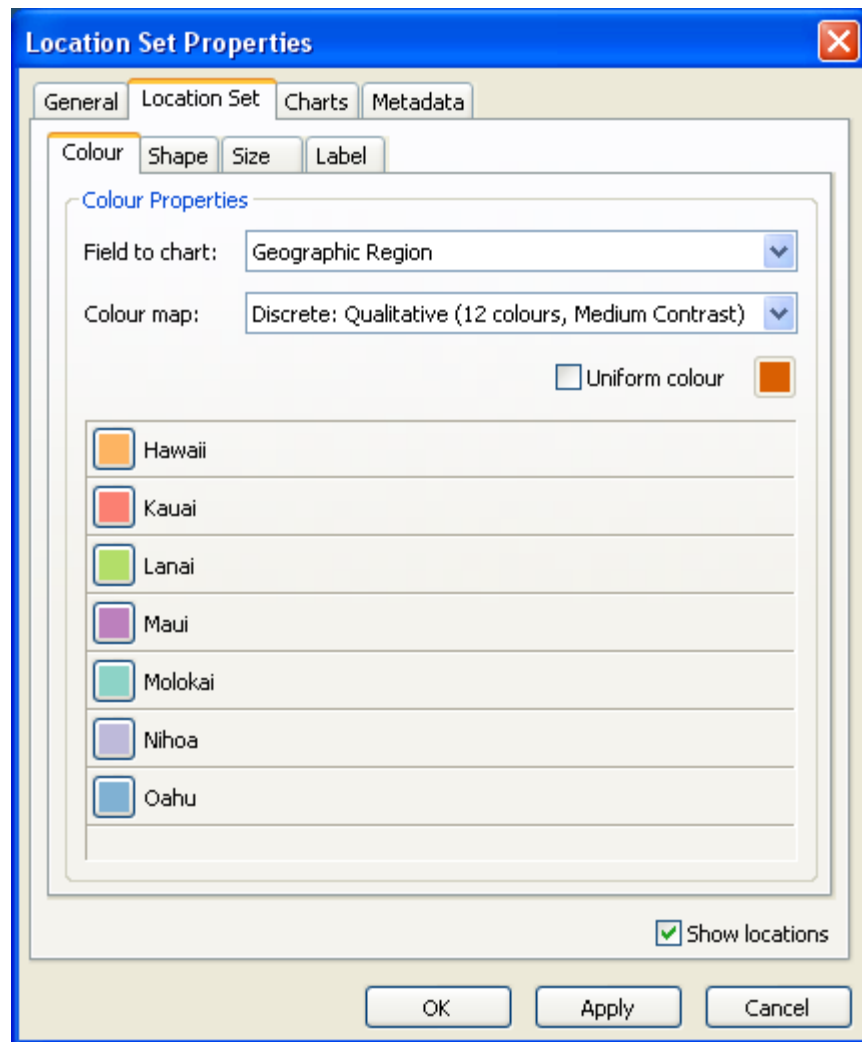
Location Set Properties

General | Location Set | Charts | Metadata

Colour | Shape | Size | Label

Colour Properties

Field to chart: Geographic Region

Colour map: Discrete: Qualitative (12 colours, Medium Contrast)

Uniform colour

Hawaii

Kauai

Lanai

Maui

Molokai

Nihoa

Oahu

Show locations

OK | Apply | Cancel